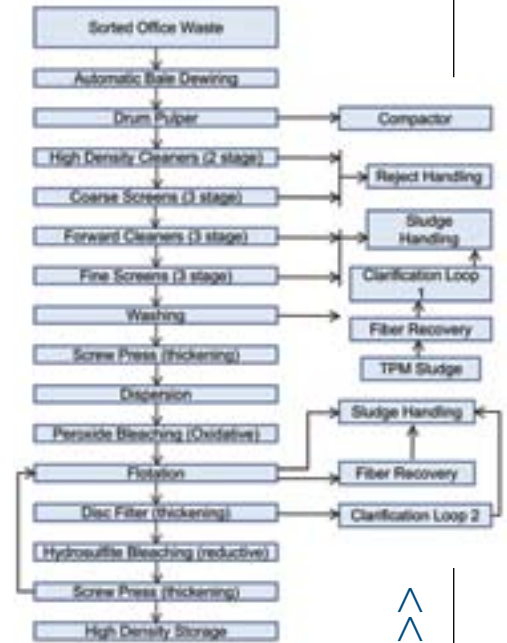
Sorted Office Waste

Automatic Bale Dewiring

Drum Pulper

Compactor

High Density Cleaners (2 stage)

Reject Handling

Coarse Screens (3 stage)

Sludge Handling

Forward Cleaners (3 stage)

Fine Screens (3 stage)

Clarification Loop 1

Washing

Fiber Recovery

Screw Press (thickening)

TPM Sludge

Dispersion

Sludge Handling

Peroxide Bleaching (Oxidative)

Flotation

Fiber Recovery

Disc Filter (thickening)

Clarification Loop 2

Hydrosulfite Bleaching (reductive)

Screw Press (thickening)

High Density Storage